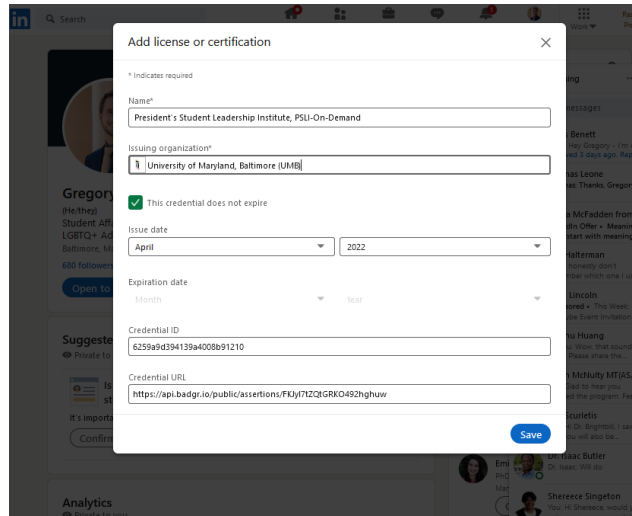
Add license or certification

* Indicates required

Name*

President's Student Leadership Institute, PSLI-On-Demand

Issuing organization*

University of Maryland, Baltimore (UMB)

This credential does not expire

Issue date

April

2022

Expiration date

Month

Year

Credential ID

6259a9d394139a4008b91210

Credential URL

https://api.badgr.io/public/assertions/FKJyl7tZQtGRKO492hghuw

Save

Search

Work

Gregory

(He/they)

Student Aff

LGBTQ+ Ad

Baltimore, M

680 followers

Open to

Suggeste

Private to

It's importa

Confirm

Analytics

Private to you

ing

essages

Benett

Hey Gregory - Hon

ed 3 days ago. Rep

as Leone

s: Thanks, Gregor

a McFadden from

din Offer • Meanin

start with meanin

Halterman

honestly don't

later which one I w

Lincoln

sored • This Week

e Event Invitation

u Huang

Wow, that sound

Please share the

h McNulty MT(AS

Glad to hear you

ed the program. Fe

Scurletis

Dr. Brightbill, I sa

u will also be

Dr. Isaac Butler

Dr. Isaac: Will do

Sherece Singleton

You: Hi Sherece, would